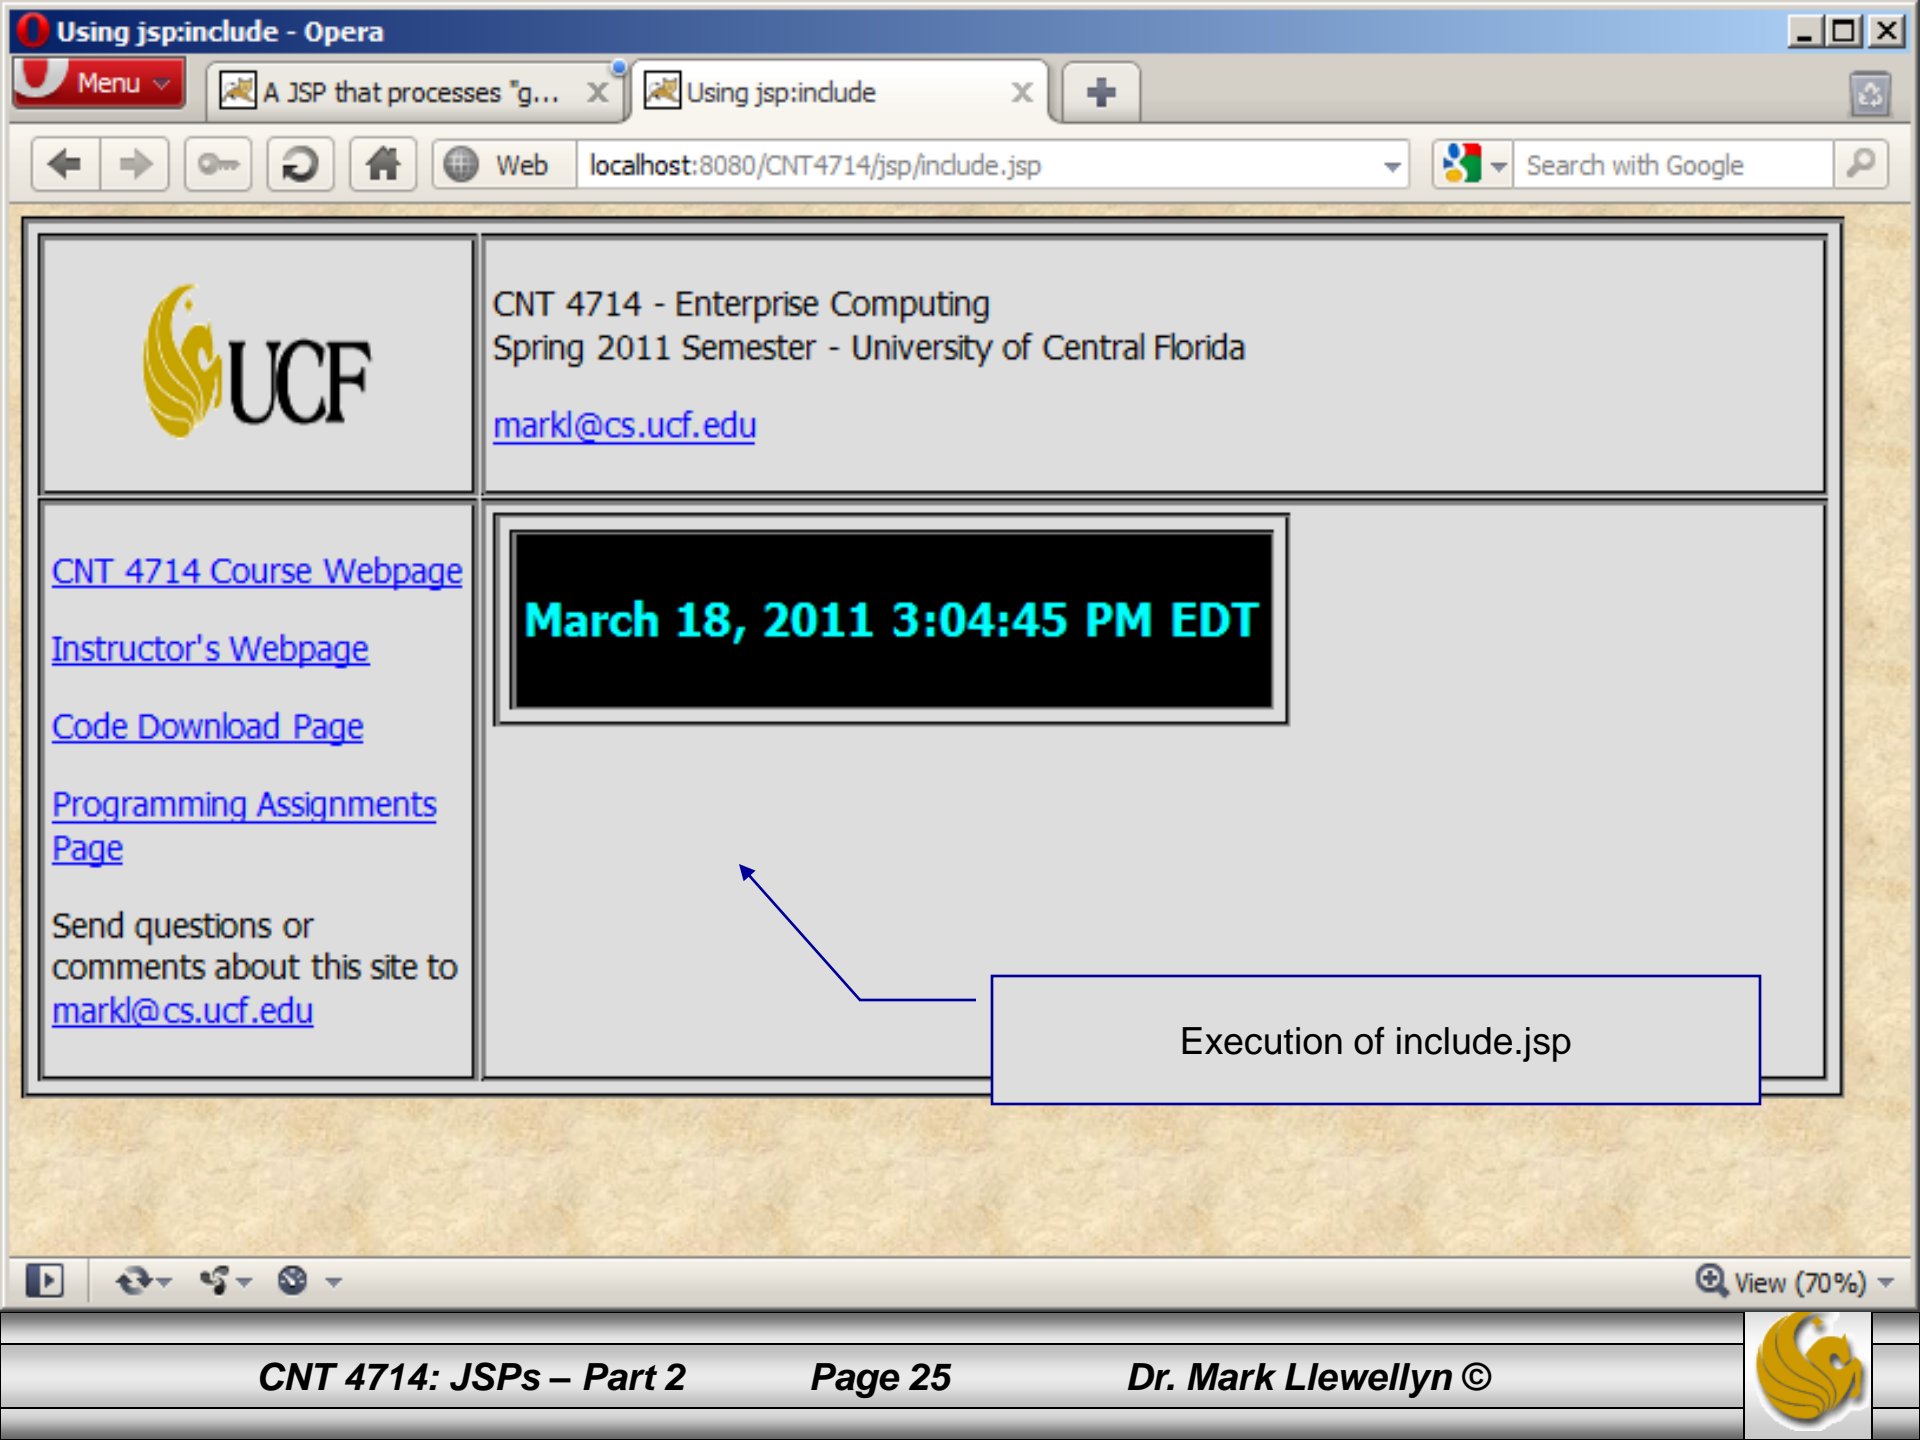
Using jsp:include - Opera

Menu

A JSP that processes "g...

Using jsp:include

Web

localhost:8080/CNT4714/jsp/include.jsp

Search with Google

UCF

CNT 4714 - Enterprise Computing
Spring 2011 Semester - University of Central Florida

markl@cs.ucf.edu

CNT 4714 Course Webpage

Instructor's Webpage

Code Download Page

Programming Assignments Page

Send questions or comments about this site to markl@cs.ucf.edu

March 18, 2011 3:04:45 PM EDT

Execution of include.jsp

View (70%)

CNT 4714: JSPs – Part 2 Page 25 Dr. Mark Llewellyn ©